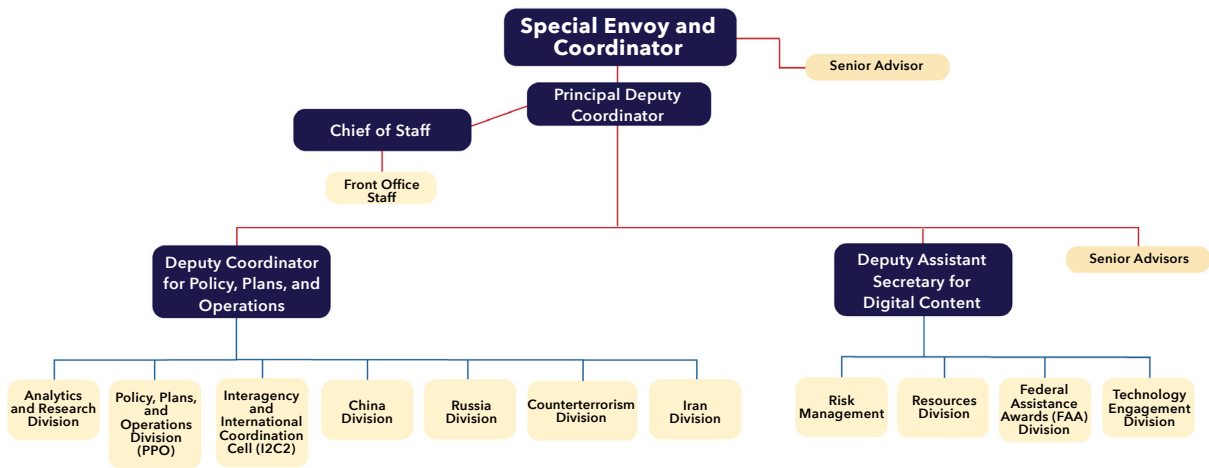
Special Envoy and Coordinator

Senior Advisor

Principal Deputy Coordinator

Chief of Staff

Front Office Staff

Deputy Coordinator for Policy, Plans, and Operations

Deputy Assistant Secretary for Digital Content

Senior Advisors

Analytics and Research Division

Policy, Plans, and Operations Division (PPO)

Interagency and International Coordination Cell (I2C2)

China Division

Russia Division

Counterterrorism Division

Iran Division

Risk Management

Resources Division

Federal Assistance Awards (FAA) Division

Technology Engagement Division